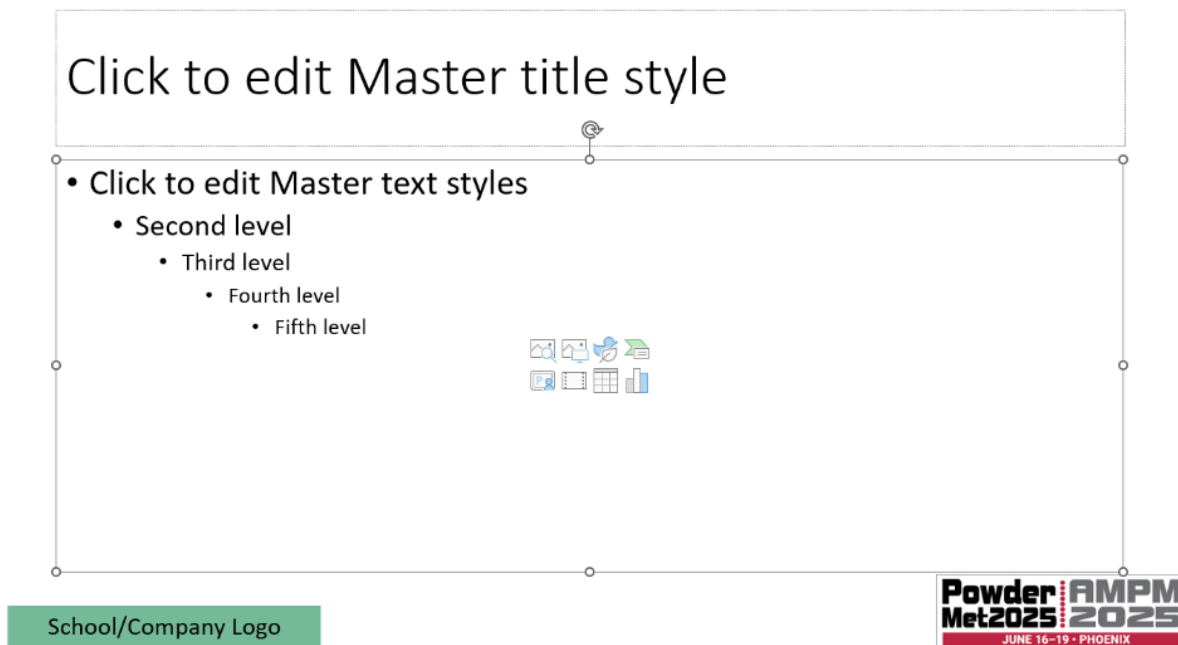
Click to edit Master title style

• Click to edit Master text styles
  • Second level
    • Third level
      • Fourth level
        • Fifth level

School/Company Logo

PowderMet2025 AMPM2025
JUNE 16–19 • PHOENIX